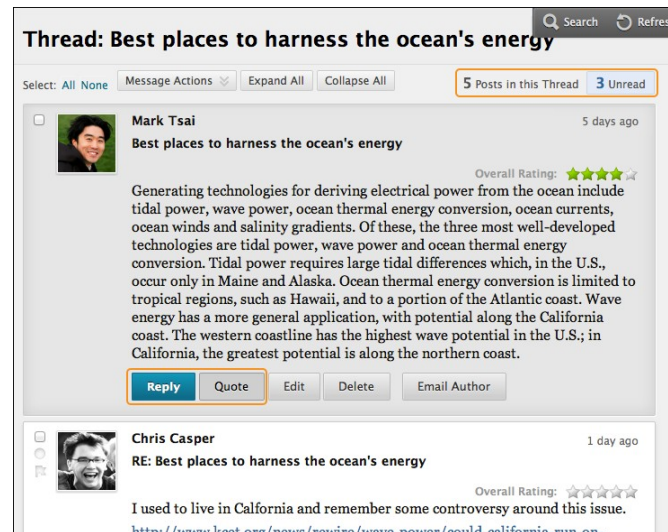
Search Refres

Thread: Best places to harness the ocean's energy

Select: All None Message Actions Expand All Collapse All 5 Posts in this Thread 3 Unread

Mark Tsai 5 days ago
Best places to harness the ocean's energy

Overall Rating:

Generating technologies for deriving electrical power from the ocean include tidal power, wave power, ocean thermal energy conversion, ocean currents, ocean winds and salinity gradients. Of these, the three most well-developed technologies are tidal power, wave power and ocean thermal energy conversion. Tidal power requires large tidal differences which, in the U.S., occur only in Maine and Alaska. Ocean thermal energy conversion is limited to tropical regions, such as Hawaii, and to a portion of the Atlantic coast. Wave energy has a more general application, with potential along the California coast. The western coastline has the highest wave potential in the U.S.; in California, the greatest potential is along the northern coast.

Reply Quote Edit Delete Email Author

Chris Casper 1 day ago
RE: Best places to harness the ocean's energy

Overall Rating:

I used to live in Calfornia and remember some controversy around this issue.
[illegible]